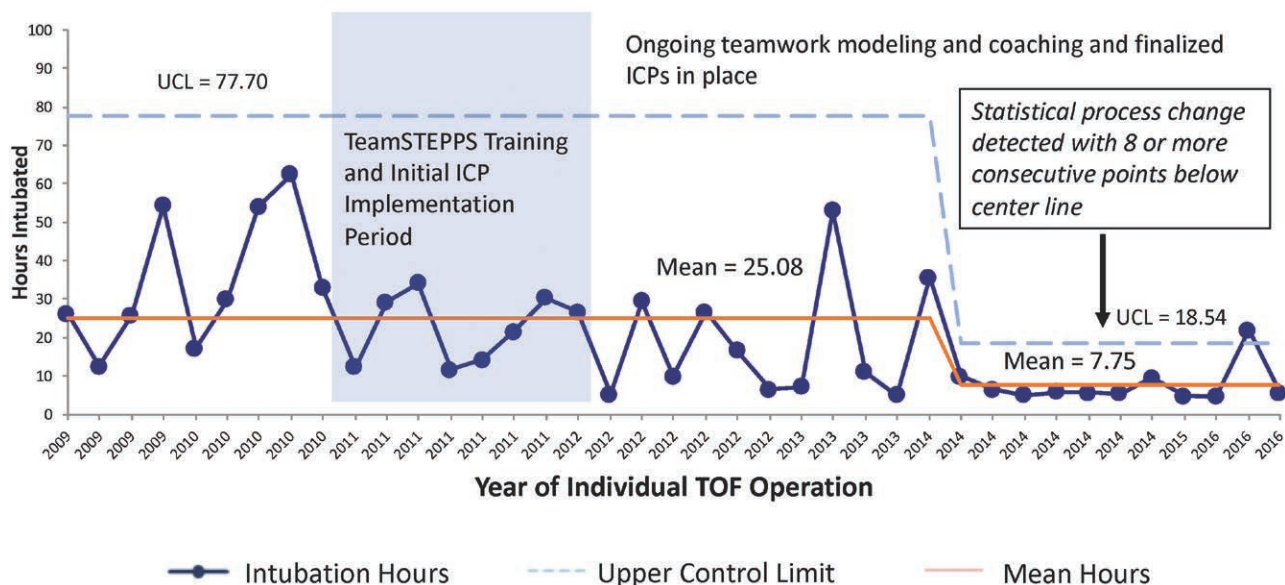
100
90
80
70
60
50
40
30
20
10
0

Hours Intubated

UCL = 77.70

TeamSTEPPS Training and Initial ICP Implementation Period

Ongoing teamwork modeling and coaching and finalized ICPs in place

*Statistical process change detected with 8 or more consecutive points below center line*

Mean = 25.08

UCL = 18.54

Mean = 7.75

2009 2009 2009 2009 2010 2010 2010 2010 2010 2011 2011 2011 2011 2011 2011 2011 2012 2012 2012 2012 2012 2012 2012 2013 2013 2013 2013 2013 2014 2014 2014 2014 2014 2014 2014 2014 2015 2016 2016 2016

Year of Individual TOF Operation

Intubation Hours
Upper Control Limit
Mean Hours